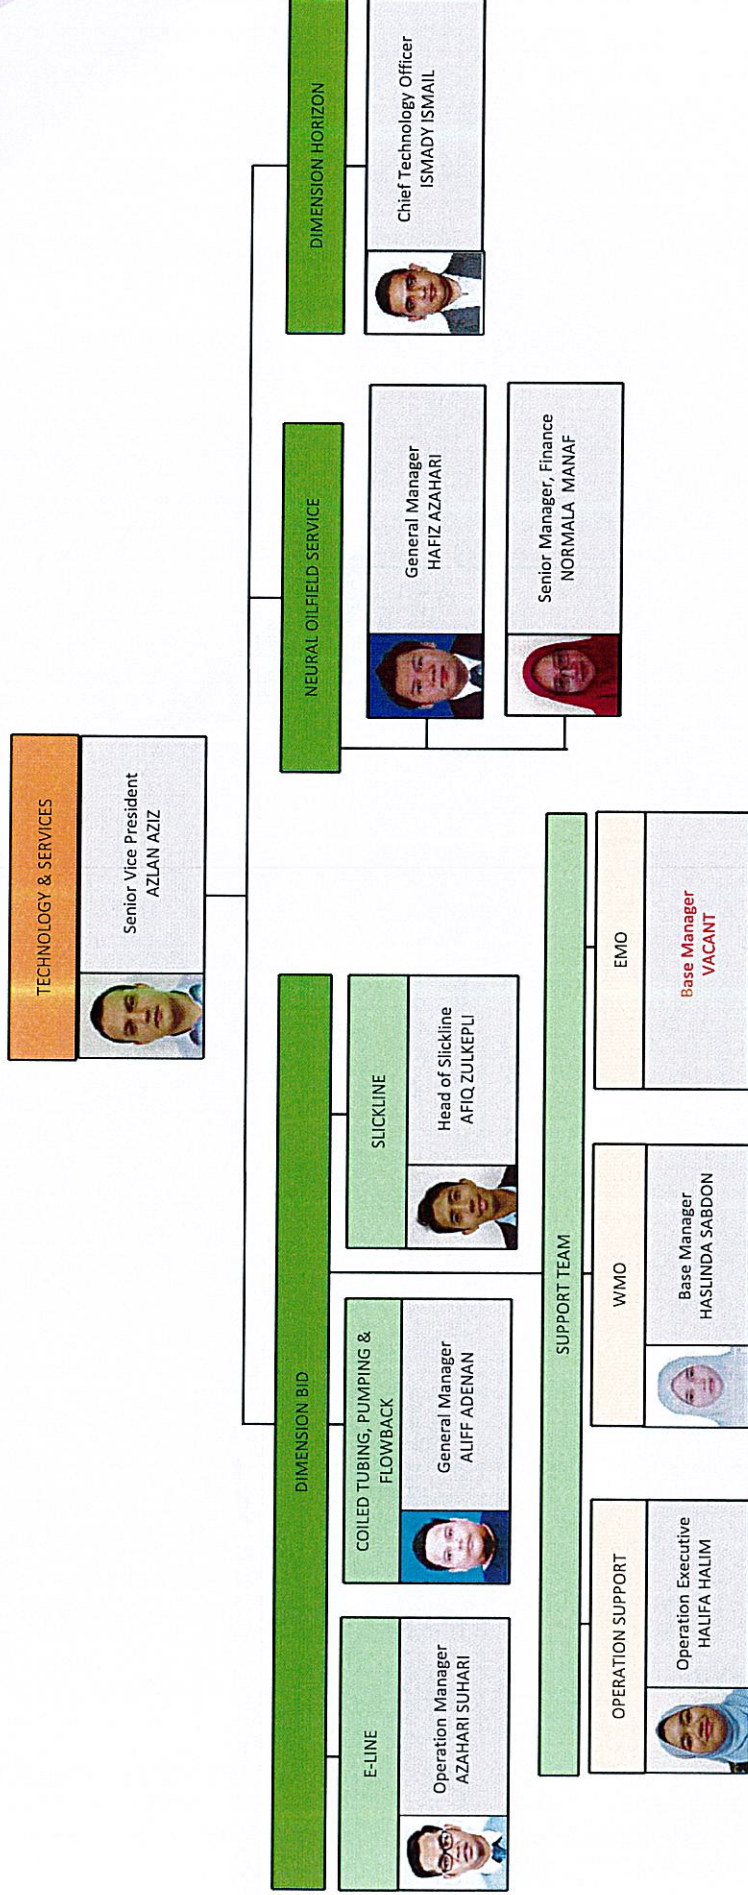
TECHNOLOGY & SERVICES

Senior Vice President
AZLAN AZIZ

DIMENSION BD

E-LINE

Operation Manager
AZAHARI SUHARI

COILED TUBING, PUMPING & FLOWBACK

General Manager
ALIFF ADENAN

SLICKLINE

Head of Slickline
AFIQ ZULKEPLI

SUPPORT TEAM

OPERATION SUPPORT

Operation Executive
HALIFA HALIM

WMO

Base Manager
HASLINDA SABDON

EMO

Base Manager
VACANT

NEURAL OILFIELD SERVICE

General Manager
HAFIZ AZAHARI

Senior Manager, Finance
NORMALA MANAF

DIMENSION HORIZON

Chief Technology Officer
ISMADY ISMAIL